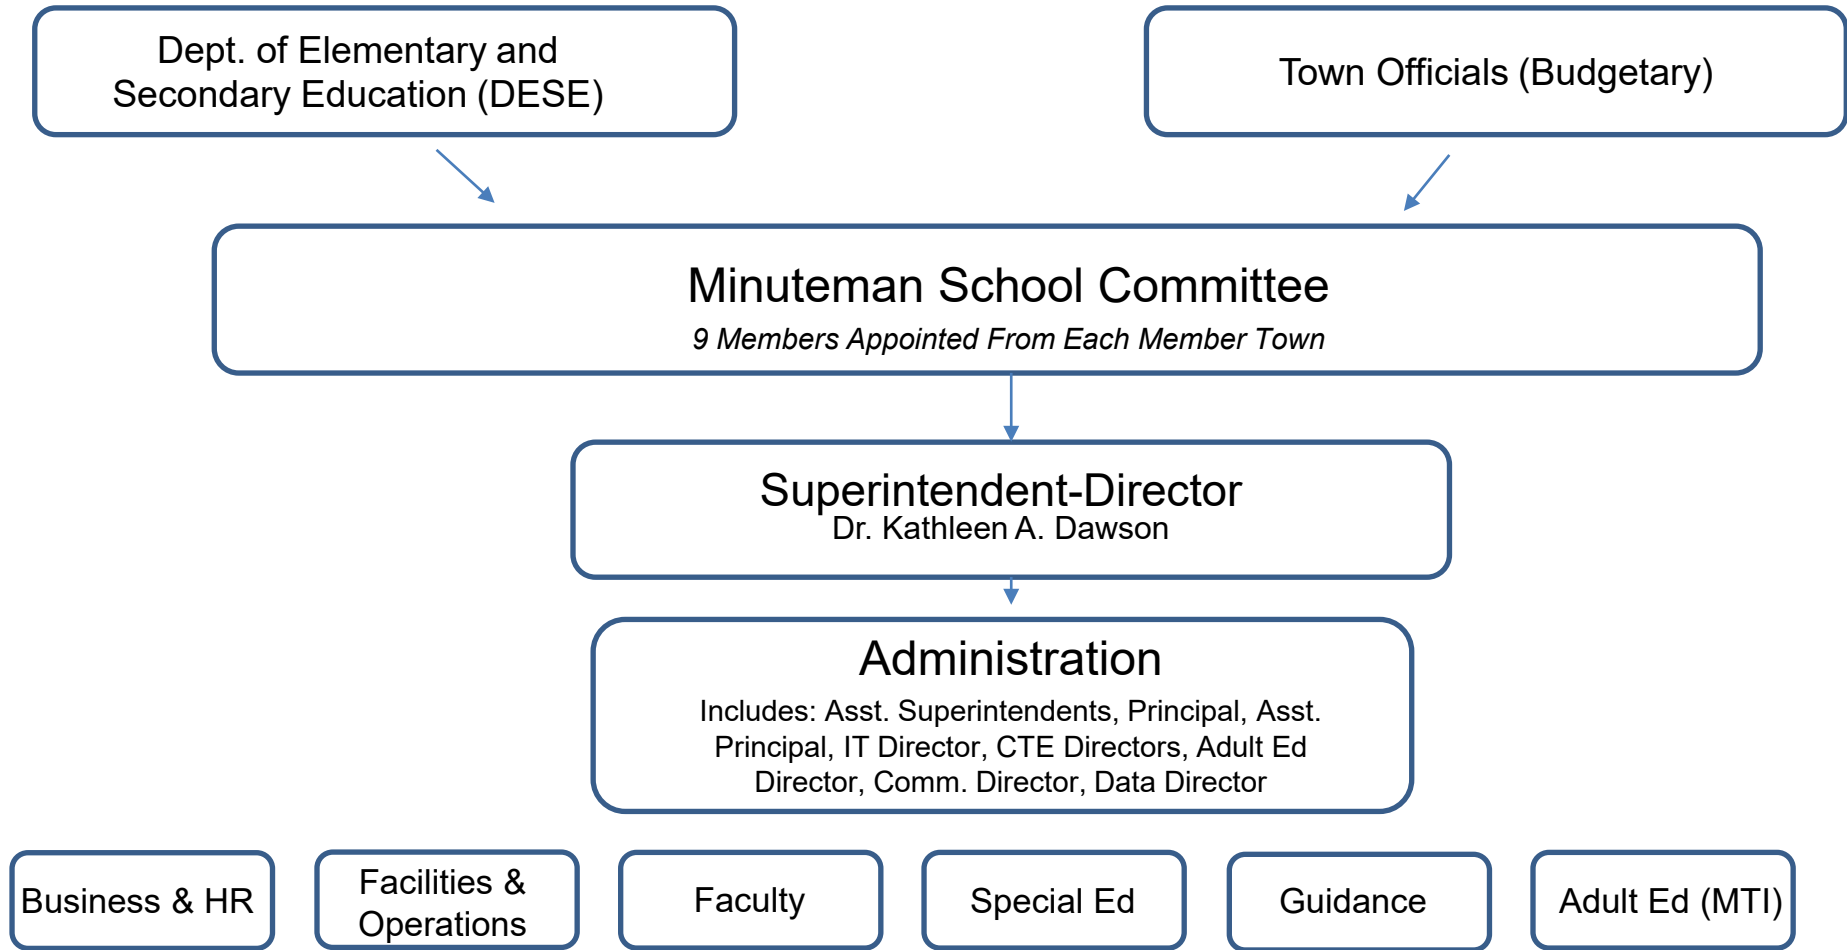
Dept. of Elementary and Secondary Education (DESE)

Town Officials (Budgetary)

Minuteman School Committee

9 Members Appointed From Each Member Town

Superintendent-Director
Dr. Kathleen A. Dawson

Administration

Includes: Asst. Superintendents, Principal, Asst. Principal, IT Director, CTE Directors, Adult Ed Director, Comm. Director, Data Director

Business & HR

Facilities & Operations

Faculty

Special Ed

Guidance

Adult Ed (MTI)